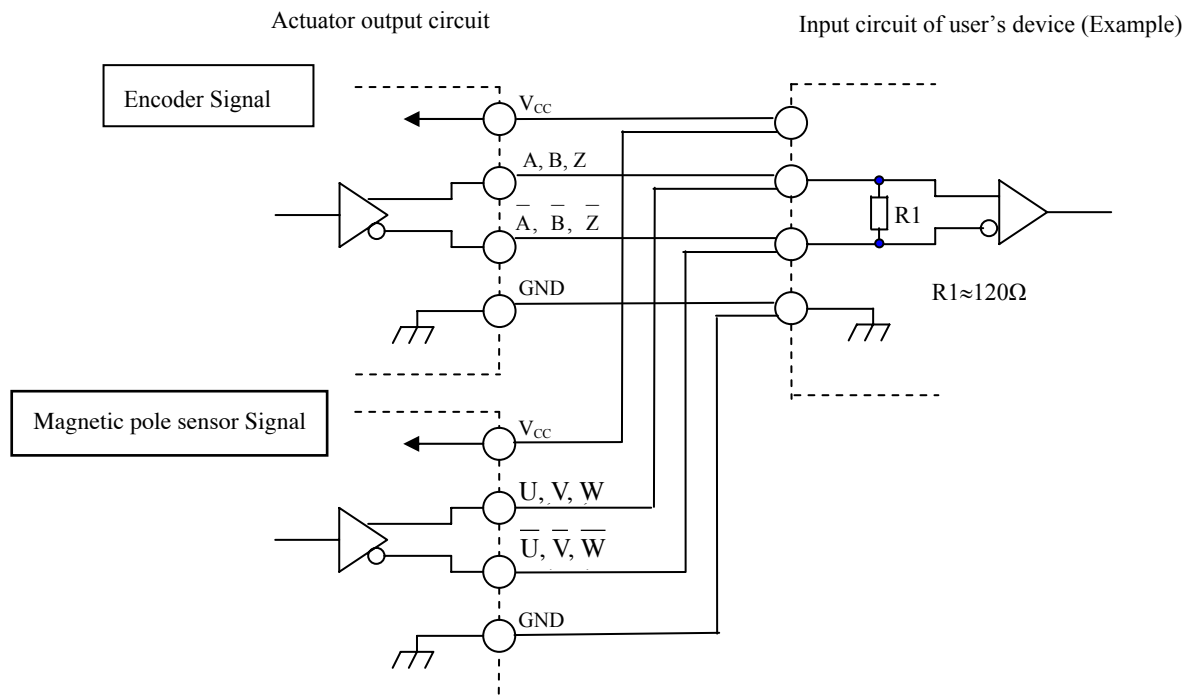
Actuator output circuit

Input circuit of user's device (Example)

Encoder Signal

$V_{CC}$

A, B, Z

$\overline{A}$, $\overline{B}$, $\overline{Z}$

GND

R1

R1≈120Ω

Magnetic pole sensor Signal

$V_{CC}$

U, V, W

$\overline{U}$, $\overline{V}$, $\overline{W}$

GND